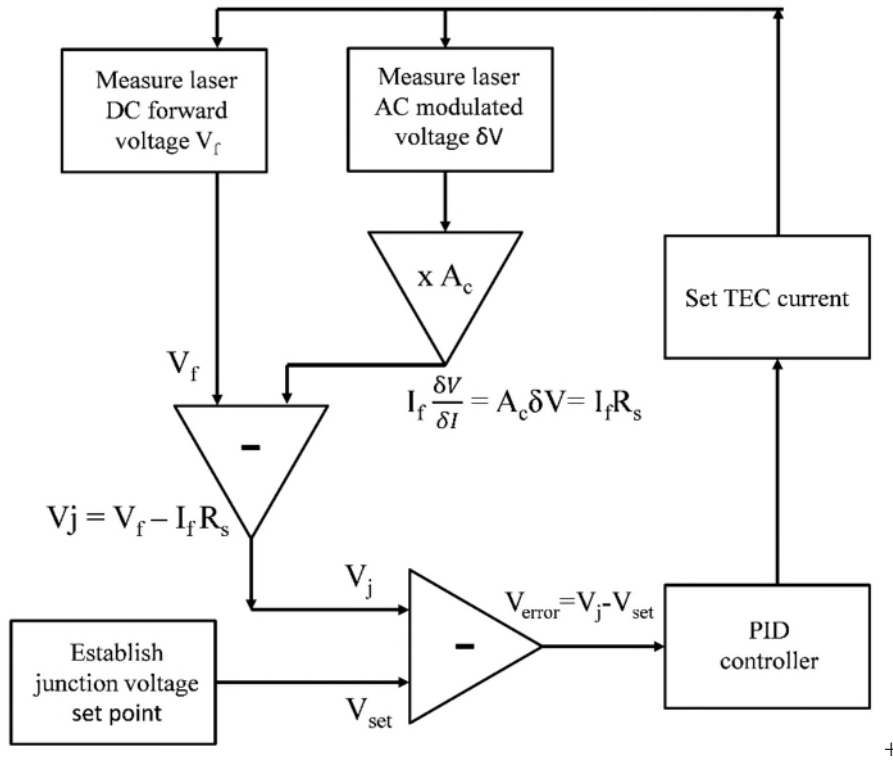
Measure laser DC forward voltage $V_f$

Measure laser AC modulated voltage $\delta V$

x $A_c$

Set TEC current

$V_f$

$I_f \frac{\delta V}{\delta I} = A_c \delta V = I_f R_s$

-

$Vj = V_f - I_f R_s$

$V_j$

$V_{error} = V_j - V_{set}$

-

PID controller

Establish junction voltage set point

$V_{set}$

+